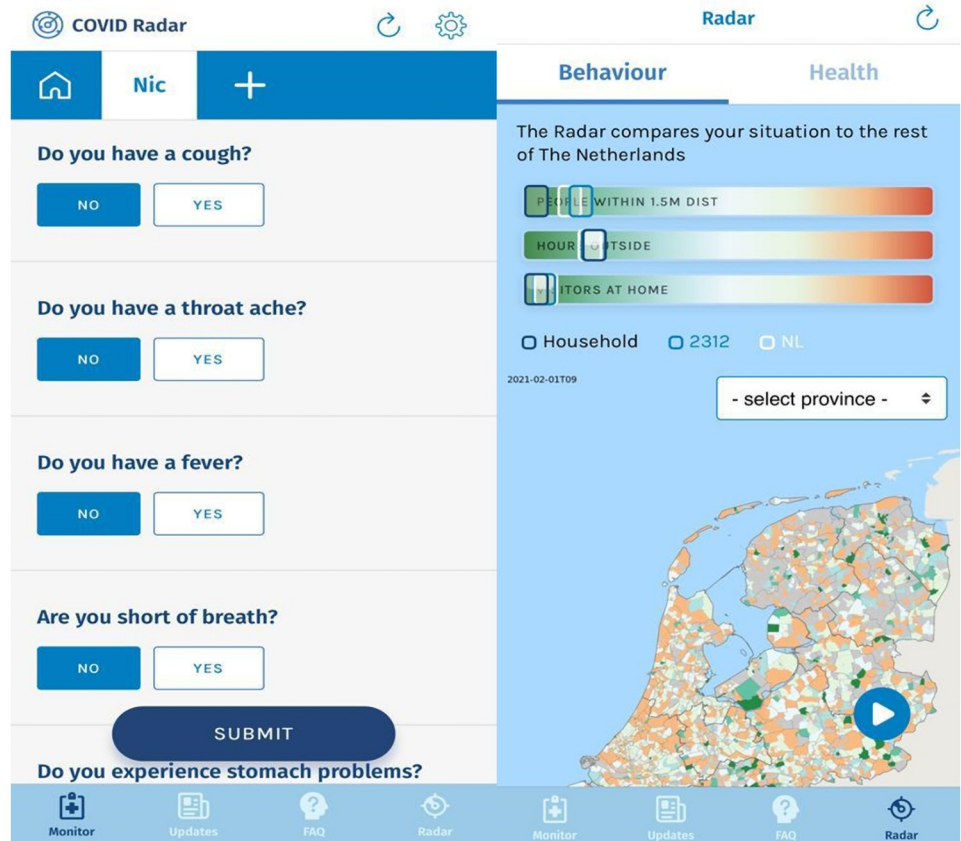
COVID Radar

Nic

Do you have a cough?

NO YES

Do you have a throat ache?

NO YES

Do you have a fever?

NO YES

Are you short of breath?

NO YES

SUBMIT

Do you experience stomach problems?

Monitor Updates FAQ Radar

Radar

Behaviour Health

The Radar compares your situation to the rest of The Netherlands

PE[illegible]LE WITHIN 1.5M DIST

HOUR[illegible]TSIDE

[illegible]ITORS AT HOME

Household 2312 NL

2021-02-01T09

- select province -

Monitor Updates FAQ Radar